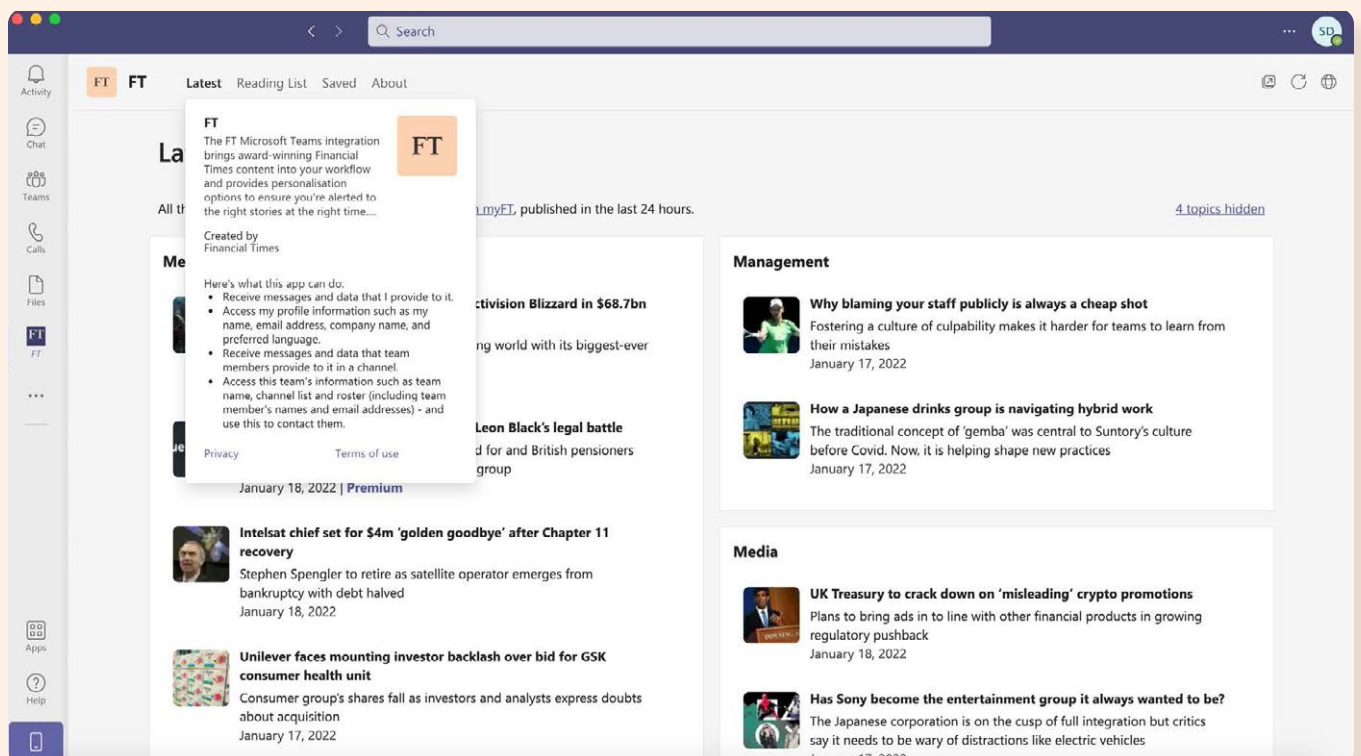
Search

SD

Activity
Chat
Teams
Calls
Files
FT
FT
...
Apps
Help

FT FT Latest Reading List Saved About

La

All th

myFT, published in the last 24 hours.

4 topics hidden

FT
The FT Microsoft Teams integration brings award-winning Financial Times content into your workflow and provides personalisation options to ensure you're alerted to the right stories at the right time....

FT

Created by
Financial Times

Here's what this app can do:
- Receive messages and data that I provide to it.
- Access my profile information such as my name, email address, company name, and preferred language.
- Receive messages and data that team members provide to it in a channel.
- Access this team's information such as team name, channel list and roster (including team member's names and email addresses) - and use this to contact them.

Privacy Terms of use

Me

ctivision Blizzard in $68.7bn

ng world with its biggest-ever

Leon Black's legal battle

d for and British pensioners group

January 18, 2022 | Premium

Intelsat chief set for $4m 'golden goodbye' after Chapter 11 recovery
Stephen Spengler to retire as satellite operator emerges from bankruptcy with debt halved
January 18, 2022

Unilever faces mounting investor backlash over bid for GSK consumer health unit
Consumer group's shares fall as investors and analysts express doubts about acquisition
January 17, 2022

Management

Why blaming your staff publicly is always a cheap shot
Fostering a culture of culpability makes it harder for teams to learn from their mistakes
January 17, 2022

How a Japanese drinks group is navigating hybrid work
The traditional concept of 'gemba' was central to Suntory's culture before Covid. Now, it is helping shape new practices
January 17, 2022

Media

UK Treasury to crack down on 'misleading' crypto promotions
Plans to bring ads in to line with other financial products in growing regulatory pushback
January 18, 2022

Has Sony become the entertainment group it always wanted to be?
The Japanese corporation is on the cusp of full integration but critics say it needs to be wary of distractions like electric vehicles